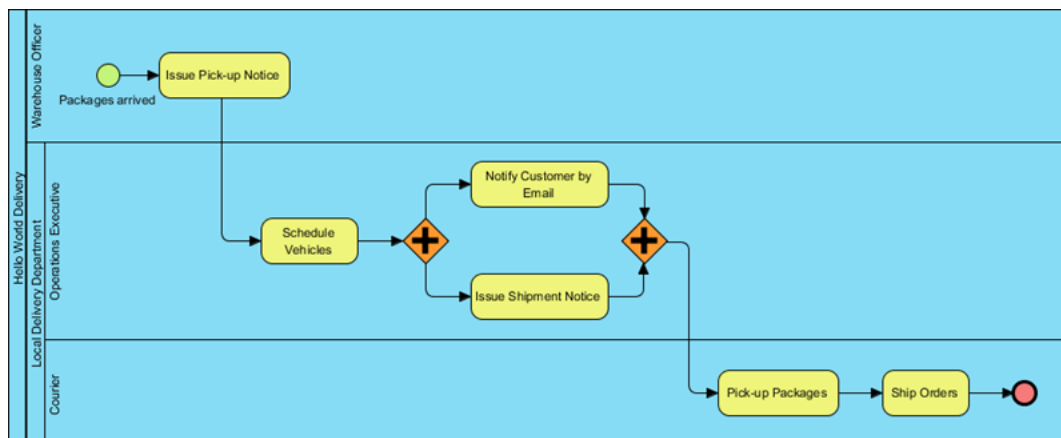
Hello World Delivery

Warehouse Officer

Local Delivery Department

Operations Executive

Courier

Packages arrived

Issue Pick-up Notice

Schedule Vehicles

Notify Customer by Email

Issue Shipment Notice

Pick-up Packages

Ship Orders